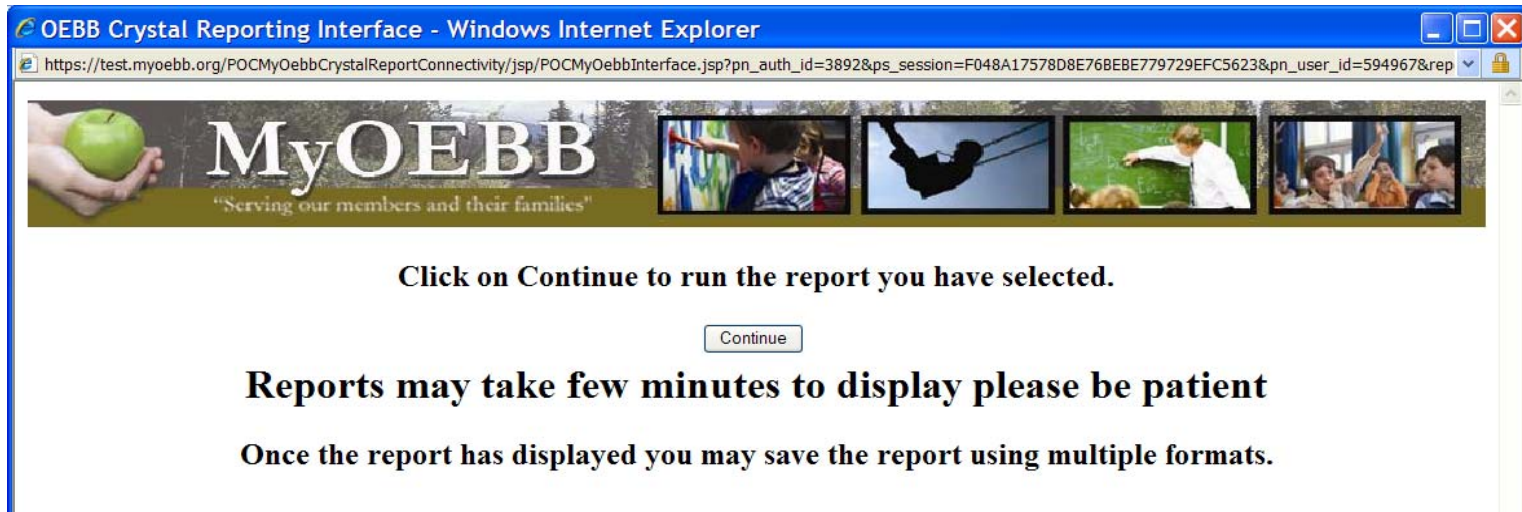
OEBB Crystal Reporting Interface - Windows Internet Explorer

https://test.myoebb.org/POCMyOebbCrystalReportConnectivity/jsp/POCMyOebbInterface.jsp?pn_auth_id=3892&ps_session=F048A17578D8E76BEBE779729EFC5623&pn_user_id=594967&rep

MyOEBB
"Serving our members and their families"

Click on Continue to run the report you have selected.

Continue

Reports may take few minutes to display please be patient

Once the report has displayed you may save the report using multiple formats.